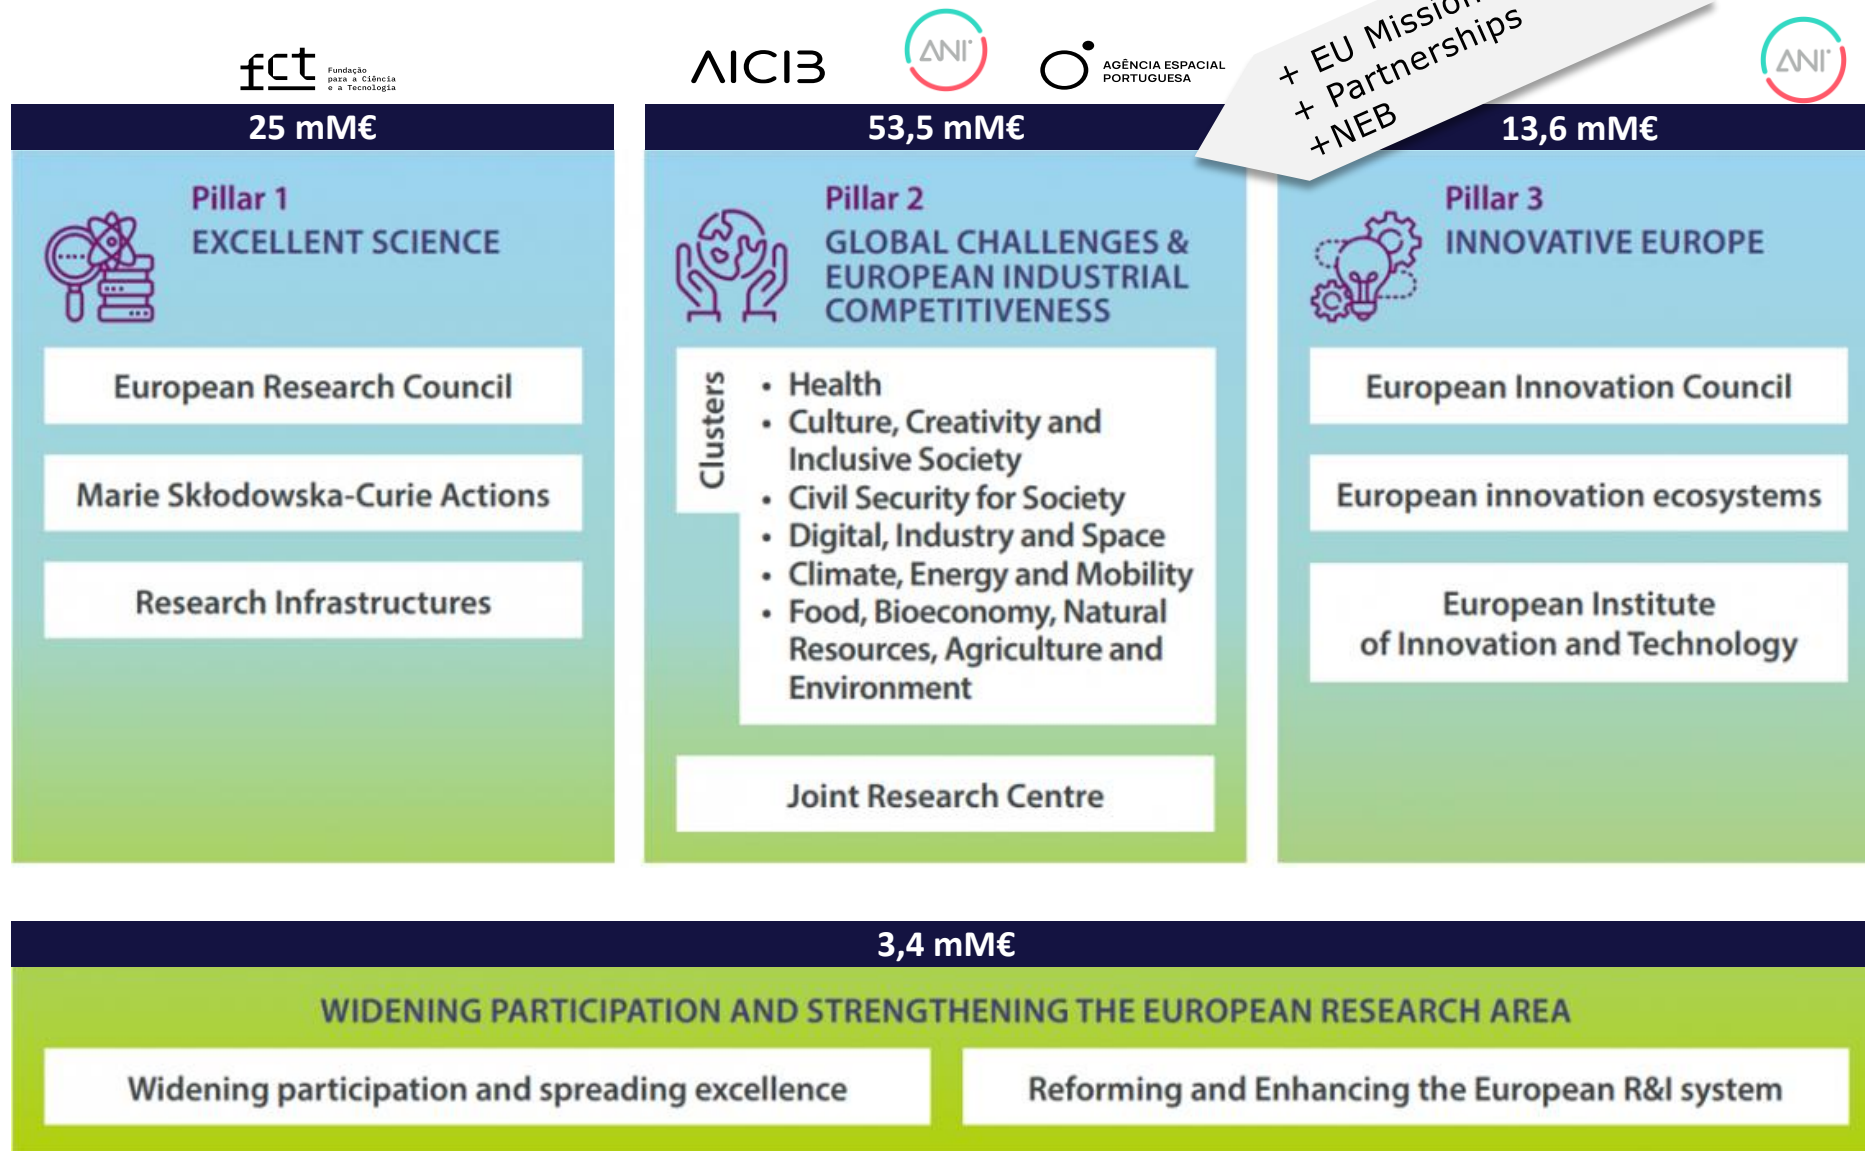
fct Fundação para a Ciência e a Tecnologia

AICIB

ANI

AGÊNCIA ESPACIAL PORTUGUESA

+ EU Missio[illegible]
+ Partnerships
+NEB

ANI

25 mM€

Pillar 1
EXCELLENT SCIENCE

European Research Council

Marie Skłodowska-Curie Actions

Research Infrastructures

53,5 mM€

Pillar 2
GLOBAL CHALLENGES & EUROPEAN INDUSTRIAL COMPETITIVENESS

Clusters

• Health
• Culture, Creativity and Inclusive Society
• Civil Security for Society
• Digital, Industry and Space
• Climate, Energy and Mobility
• Food, Bioeconomy, Natural Resources, Agriculture and Environment

Joint Research Centre

13,6 mM€

Pillar 3
INNOVATIVE EUROPE

European Innovation Council

European innovation ecosystems

European Institute of Innovation and Technology

3,4 mM€

WIDENING PARTICIPATION AND STRENGTHENING THE EUROPEAN RESEARCH AREA

Widening participation and spreading excellence

Reforming and Enhancing the European R&I system